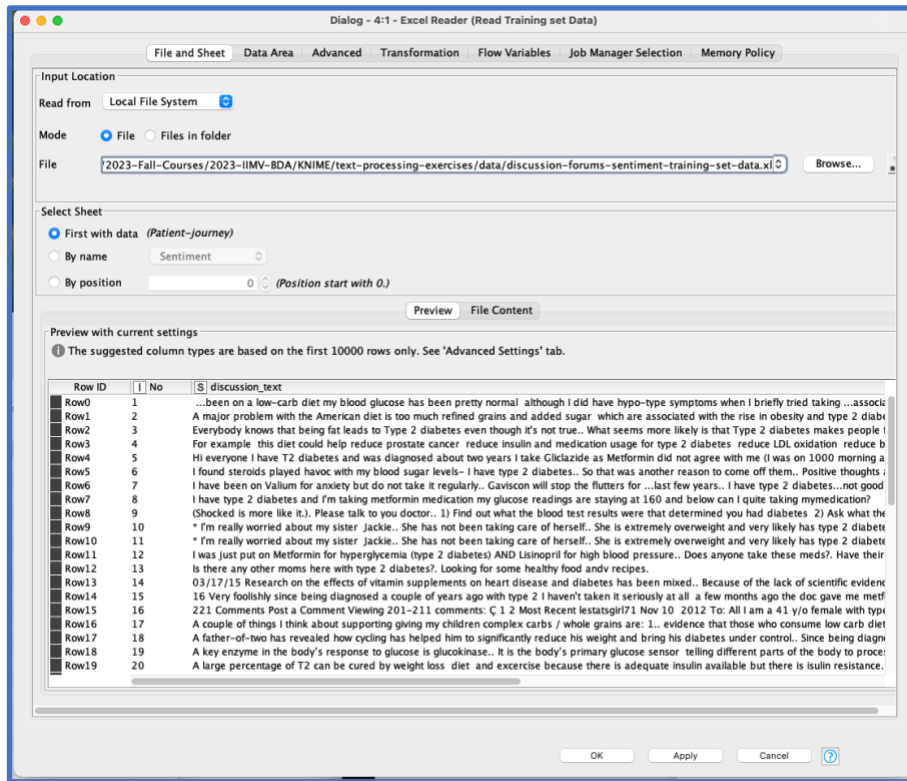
Dialog - 4:1 - Excel Reader (Read Training set Data)

File and Sheet | Data Area | Advanced | Transformation | Flow Variables | Job Manager Selection | Memory Policy

Input Location

Read from Local File System

Mode File Files in folder

File '/2023-Fall-Courses/2023-IIMV-BDA/KNIME/text-processing-exercises/data/discussion-forums-sentiment-training-set-data.xl Browse...

Select Sheet

First with data (Patient-journey)

By name Sentiment

By position 0 (Position start with 0.)

Preview | File Content

Preview with current settings

The suggested column types are based on the first 10000 rows only. See 'Advanced Settings' tab.

| Row ID | I No | S discussion_text |
|---|---|---|
| Row0 | 1 | ...been on a low-carb diet my blood glucose has been pretty normal although I did have hypo-type symptoms when I briefly tried taking ...associa |
| Row1 | 2 | A major problem with the American diet is too much refined grains and added sugar which are associated with the rise in obesity and type 2 diabe |
| Row2 | 3 | Everybody knows that being fat leads to Type 2 diabetes even though it's not true.. What seems more likely is that Type 2 diabetes makes people |
| Row3 | 4 | For example this diet could help reduce prostate cancer reduce insulin and medication usage for type 2 diabetes reduce LDL oxidation reduce b |
| Row4 | 5 | Hi everyone I have T2 diabetes and was diagnosed about two years I take Gliclazide as Metformin did not agree with me (I was on 1000 morning a |
| Row5 | 6 | I found steroids played havoc with my blood sugar levels- I have type 2 diabetes.. So that was another reason to come off them.. Positive thoughts |
| Row6 | 7 | I have been on Valium for anxiety but do not take it regularly.. Gaviscon will stop the flutters for ...last few years.. I have type 2 diabetes...not good |
| Row7 | 8 | I have type 2 diabetes and I'm taking metformin medication my glucose readings are staying at 160 and below can I quite taking mymedication? |
| Row8 | 9 | (Shocked is more like it.). Please talk to you doctor.. 1) Find out what the blood test results were that determined you had diabetes 2) Ask what the |
| Row9 | 10 | * I'm really worried about my sister Jackie.. She has not been taking care of herself.. She is extremely overweight and very likely has type 2 diabete |
| Row10 | 11 | * I'm really worried about my sister Jackie.. She has not been taking care of herself.. She is extremely overweight and very likely has type 2 diabete |
| Row11 | 12 | I was just put on Metformin for hyperglycemia (type 2 diabetes) AND Lisinopril for high blood pressure.. Does anyone take these meds?. Have their |
| Row12 | 13 | Is there any other moms here with type 2 diabetes?. Looking for some healthy food andv recipes. |
| Row13 | 14 | 03/17/15 Research on the effects of vitamin supplements on heart disease and diabetes has been mixed.. Because of the lack of scientific evidenc |
| Row14 | 15 | 16 Very foolishly since being diagnosed a couple of years ago with type 2 I haven't taken it seriously at all a few months ago the doc gave me metf |
| Row15 | 16 | 221 Comments Post a Comment Viewing 201-211 comments: Ç 1 2 Most Recent lestatsgirl71 Nov 10 2012 To: All I am a 41 y/o female with type |
| Row16 | 17 | A couple of things I think about supporting giving my children complex carbs / whole grains are: 1.. evidence that those who consume low carb diet |
| Row17 | 18 | A father-of-two has revealed how cycling has helped him to significantly reduce his weight and bring his diabetes under control.. Since being diagn |
| Row18 | 19 | A key enzyme in the body's response to glucose is glucokinase.. It is the body's primary glucose sensor telling different parts of the body to proce |
| Row19 | 20 | A large percentage of T2 can be cured by weight loss diet and excercise because there is adequate insulin available but there is isulin resistance. |

OK Apply Cancel ?